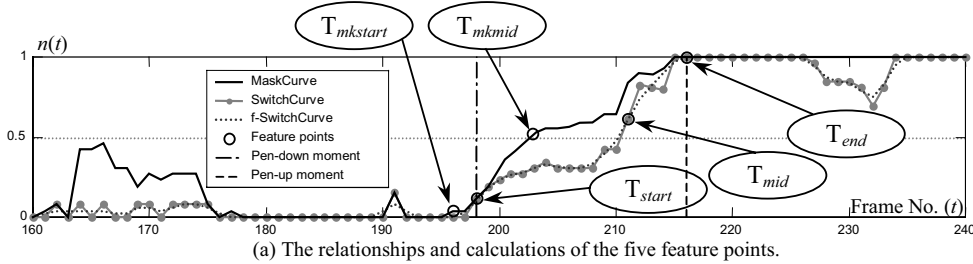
$T_{mkstart}$

$T_{mkmid}$

$n(t)$

1

0.5

0

MaskCurve
SwitchCurve
f-SwitchCurve
Feature points
Pen-down moment
Pen-up moment

$T_{end}$

$T_{mid}$

$T_{start}$

Frame No. ($t$)

160 170 180 190 200 210 220 230 240

(a) The relationships and calculations of the five feature points.